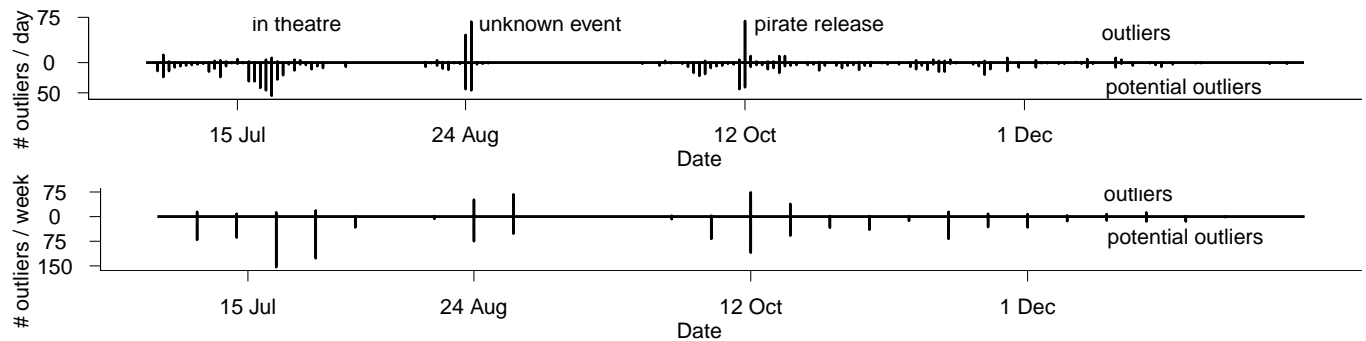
# outliers / day
75
0
50
in theatre
unknown event
pirate release
outliers
potential outliers
15 Jul
24 Aug
12 Oct
1 Dec
Date

# outliers / week
75
0
75
150
outliers
potential outliers
15 Jul
24 Aug
12 Oct
1 Dec
Date